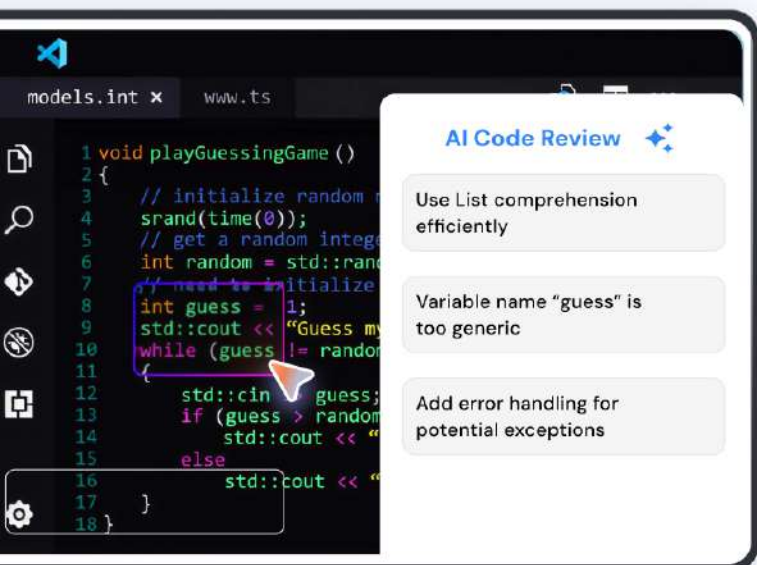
models.int ×   www.ts

1 void playGuessingGame ()
2 {
3     // initialize random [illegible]
4     srand(time(0));
5     // get a random intege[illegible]
6     int random = std::ran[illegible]
7     // need to initialize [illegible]
8     int guess = -1;
9     std::cout << "Guess my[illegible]
10    while (guess != random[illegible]
11    {
12        std::cin >> guess;
13        if (guess > random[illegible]
14            std::cout << "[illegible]
15        else
16            std::cout << "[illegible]
17    }
18 }

AI Code Review

Use List comprehension efficiently

Variable name "guess" is too generic

Add error handling for potential exceptions